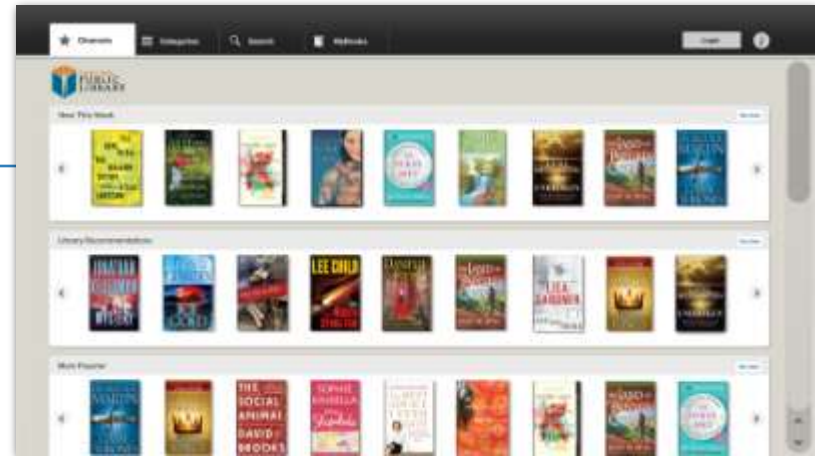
Channels Categories Search MyBooks

Login

PUBLIC LIBRARY

New This Week

See more

Library Recommendations

See more

LEE CHILD

LISA GARDNER

Most Popular

See more

THE SOCIAL ANIMAL DAVID BROOKS

SOPHIE KINSELLA